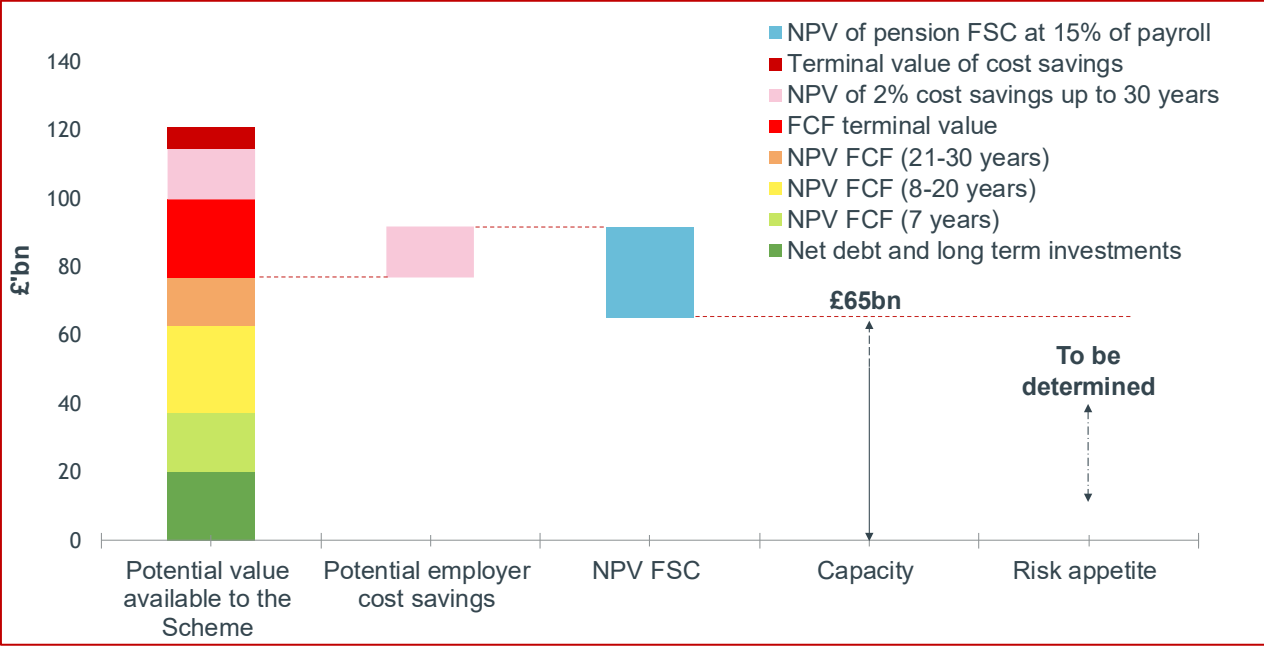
NPV of pension FSC at 15% of payroll
Terminal value of cost savings
NPV of 2% cost savings up to 30 years
FCF terminal value
NPV FCF (21-30 years)
NPV FCF (8-20 years)
NPV FCF (7 years)
Net debt and long term investments

£'bn

140
120
100
80
60
40
20
0

£65bn

To be determined

Potential value available to the Scheme
Potential employer cost savings
NPV FSC
Capacity
Risk appetite